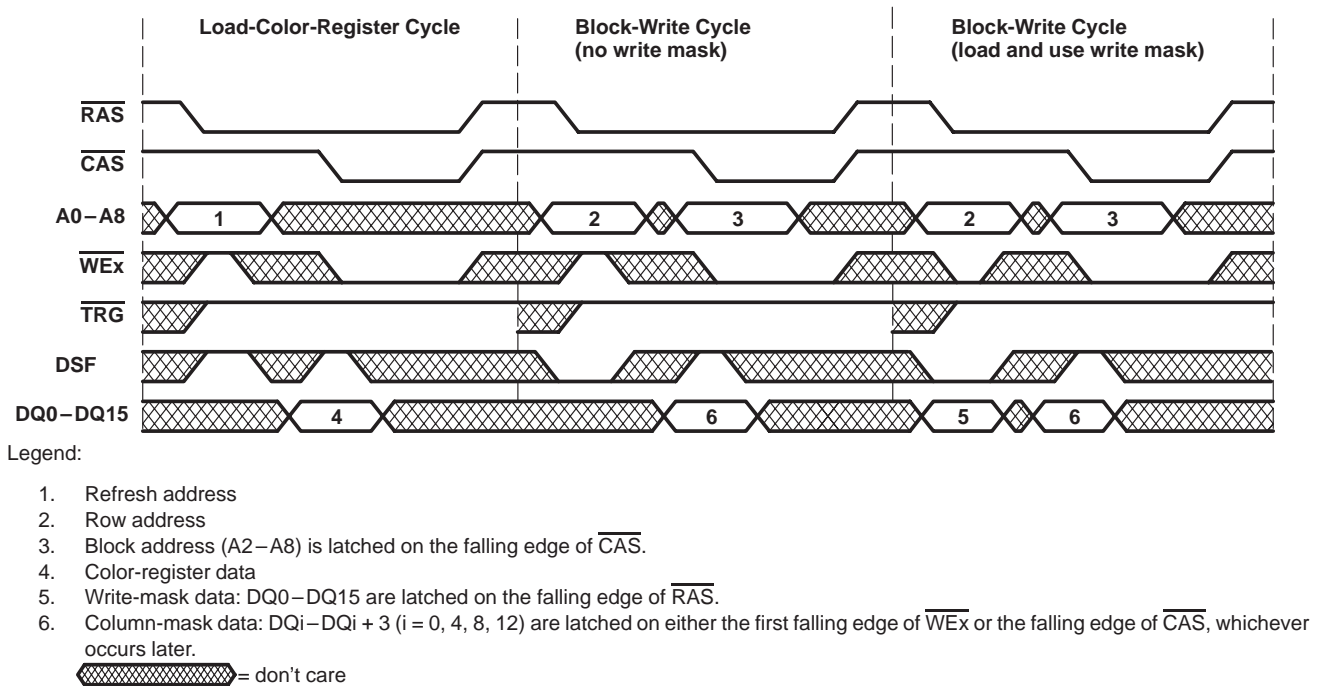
Load-Color-Register Cycle

Block-Write Cycle (no write mask)

Block-Write Cycle (load and use write mask)

$\overline{RAS}$

$\overline{CAS}$

A0 – A8

1 2 3 2 3

$\overline{WEx}$

$\overline{TRG}$

DSF

DQ0 – DQ15

4 6 5 6

Legend:

1. Refresh address
2. Row address
3. Block address (A2 – A8) is latched on the falling edge of $\overline{CAS}$.
4. Color-register data
5. Write-mask data: DQ0 – DQ15 are latched on the falling edge of $\overline{RAS}$.
6. Column-mask data: DQi – DQi + 3 (i = 0, 4, 8, 12) are latched on either the first falling edge of $\overline{WEx}$ or the falling edge of $\overline{CAS}$, whichever occurs later.

= don't care